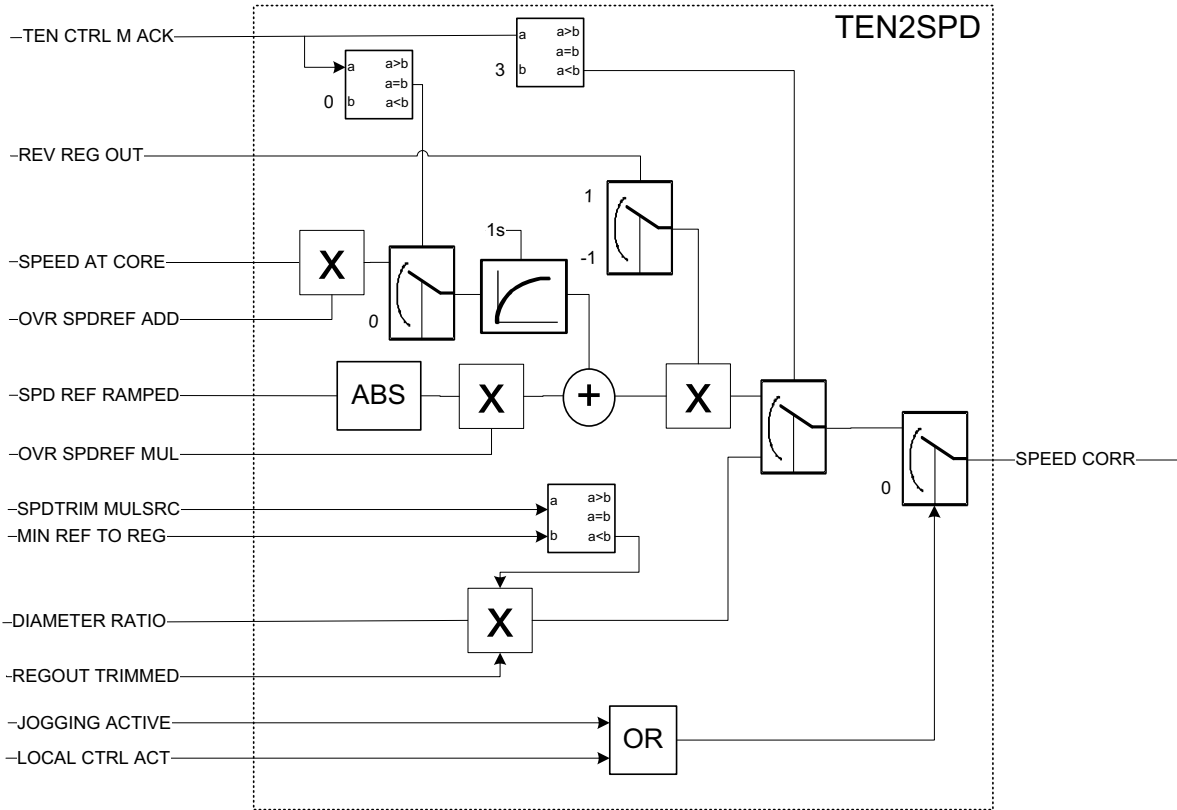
TEN2SPD

TEN CTRL M ACK

a a>b a=b b a<b
3

a a>b a=b b a<b
0

REV REG OUT

1
-1

1s

SPEED AT CORE
X

OVR SPDREF ADD
0

SPD REF RAMPED
ABS
X
+
X

OVR SPDREF MUL

SPEED CORR
0

SPDTRIM MULSRC
a a>b a=b
MIN REF TO REG
b a<b

DIAMETER RATIO
X

REGOUT TRIMMED

JOGGING ACTIVE
OR
LOCAL CTRL ACT